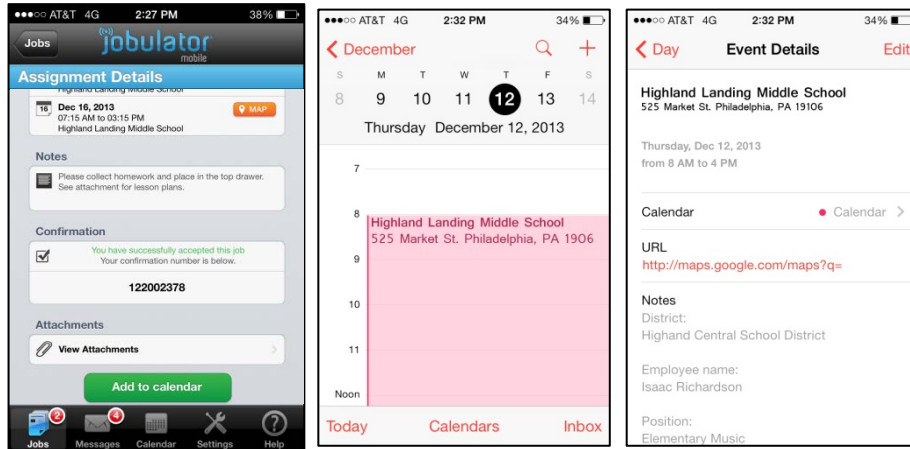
●●●○○ AT&T 4G 2:27 PM 38%

Jobs

jobulator mobile

Assignment Details

Highland Landing Middle School

16 Dec 16, 2013
07:15 AM to 03:15 PM
Highland Landing Middle School

MAP

Notes

Please collect homework and place in the top drawer. See attachment for lesson plans.

Confirmation

You have successfully accepted this job
Your confirmation number is below.

122002378

Attachments

View Attachments

Add to calendar

2 Jobs
4 Messages
Calendar
Settings
Help

●●●○○ AT&T 4G 2:32 PM 34%

December

| S | M | T | W | T | F | S |
|---|---|---|---|---|---|---|
| 8 | 9 | 10 | 11 | 12 | 13 | 14 |

Thursday December 12, 2013

7

8 Highland Landing Middle School
525 Market St. Philadelphia, PA 1906

9

10

11

Noon

Today Calendars Inbox

●●●○○ AT&T 4G 2:32 PM 34%

Day Event Details Edit

Highland Landing Middle School
525 Market St. Philadelphia, PA 19106

Thursday, Dec 12, 2013
from 8 AM to 4 PM

Calendar ● Calendar

URL
http://maps.google.com/maps?q=

Notes
District:
Highand Central School District

Employee name:
Isaac Richardson

Position:
Elementary Music